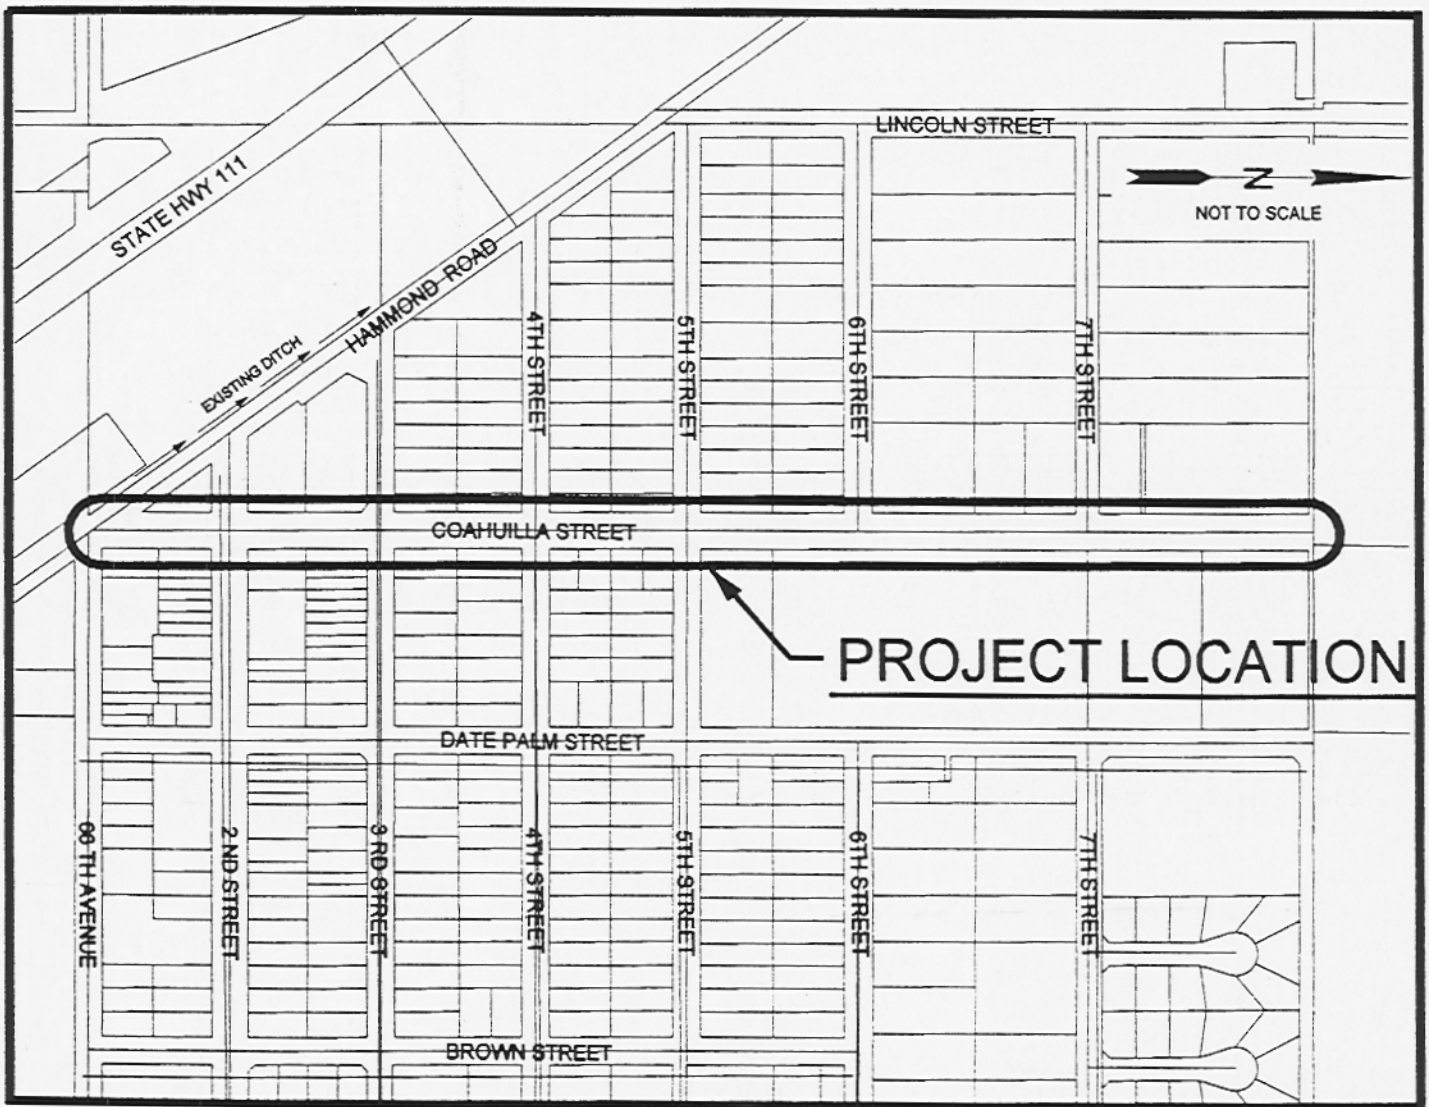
LINCOLN STREET

N

NOT TO SCALE

STATE HWY 111

HAMMOND ROAD

EXISTING DITCH

4TH STREET

5TH STREET

6TH STREET

7TH STREET

COAHUILLA STREET

PROJECT LOCATION

DATE PALM STREET

66 TH AVENUE

2 ND STREET

3 RD STREET

4TH STREET

5TH STREET

6TH STREET

7TH STREET

BROWN STREET